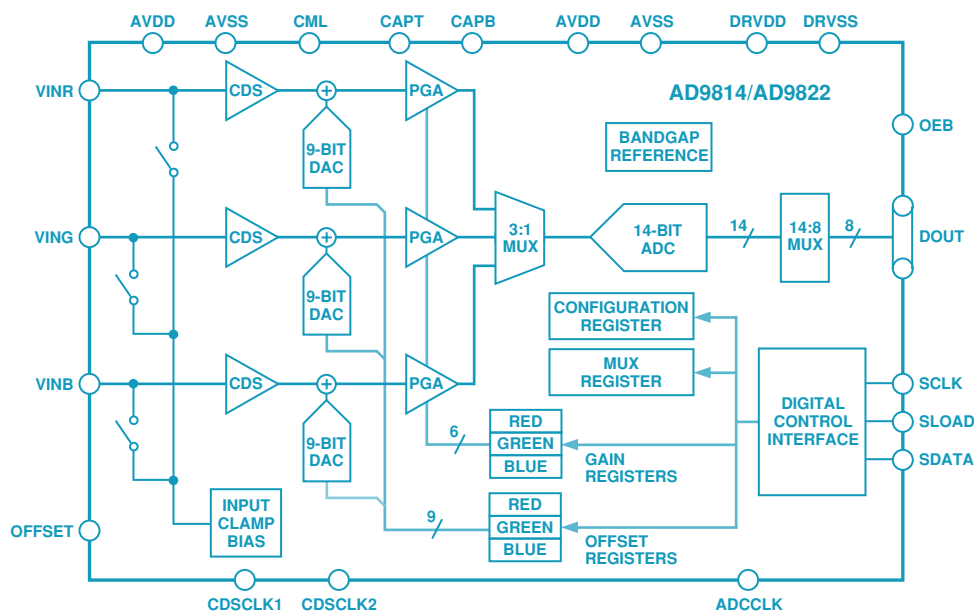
AVDD AVSS CML CAPT CAPB AVDD AVSS DRVDD DRVSS

AD9814/AD9822

VINR
CDS
+
PGA
9-BIT DAC

BANDGAP REFERENCE

OEB

VING
CDS
+
PGA
3:1 MUX
14-BIT ADC
14
14:8 MUX
8
DOUT

9-BIT DAC

CONFIGURATION REGISTER

MUX REGISTER

VINB
CDS
+
PGA

DIGITAL CONTROL INTERFACE

SCLK
SLOAD
SDATA

9-BIT DAC

6
RED
GREEN
BLUE
GAIN REGISTERS

INPUT CLAMP BIAS

OFFSET

9
RED
GREEN
BLUE
OFFSET REGISTERS

CDSCLK1 CDSCLK2 ADCCLK